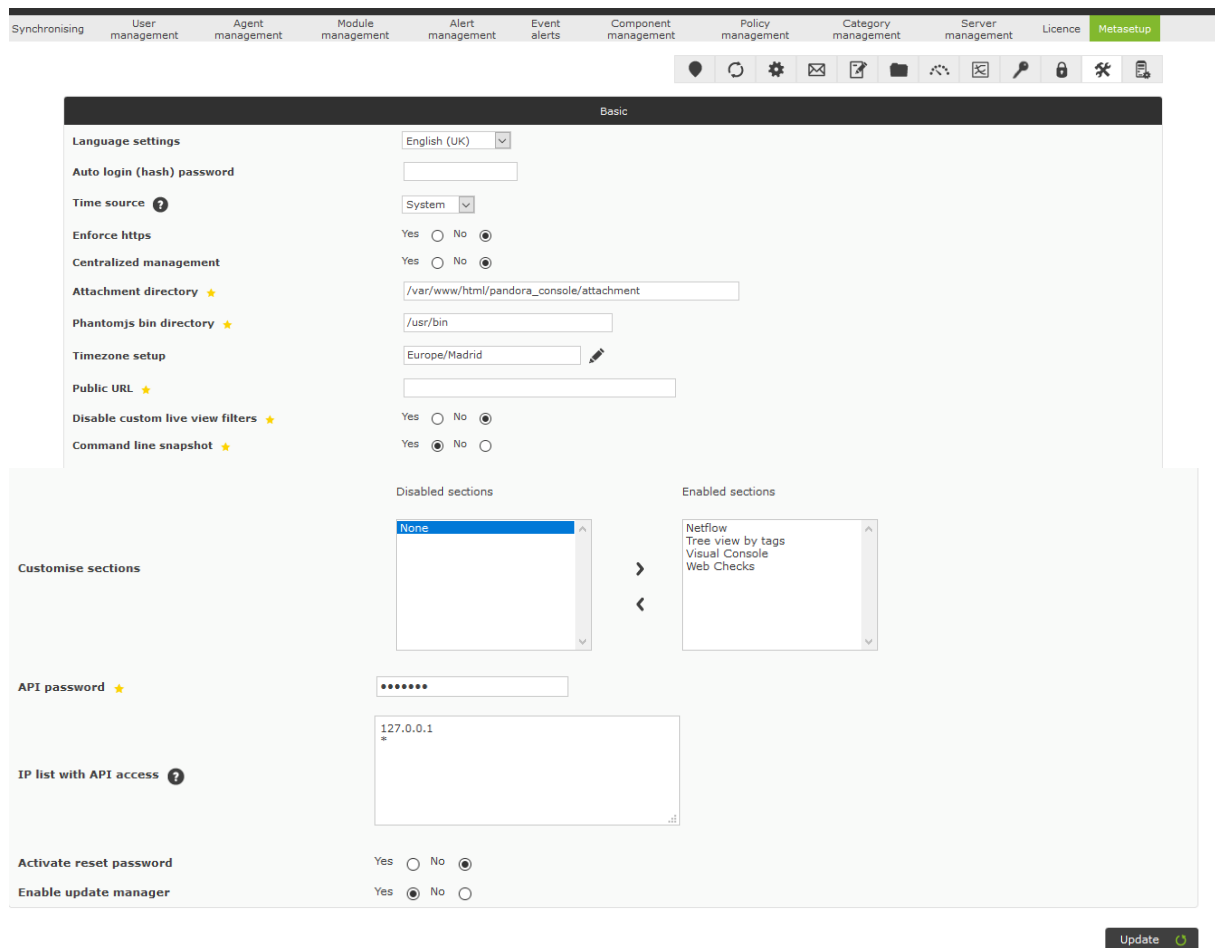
Synchronising | User management | Agent management | Module management | Alert management | Event alerts | Component management | Policy management | Category management | Server management | Licence | Metasetup

Basic

Language settings English (UK)

Auto login (hash) password

Time source System

Enforce https Yes No

Centralized management Yes No

Attachment directory /var/www/html/pandora_console/attachment

Phantomjs bin directory /usr/bin

Timezone setup Europe/Madrid

Public URL

Disable custom live view filters Yes No

Command line snapshot Yes No

Disabled sections

Enabled sections

Customise sections

None

Netflow
Tree view by tags
Visual Console
Web Checks

API password •••••••

127.0.0.1
*

IP list with API access

Activate reset password Yes No

Enable update manager Yes No

Update